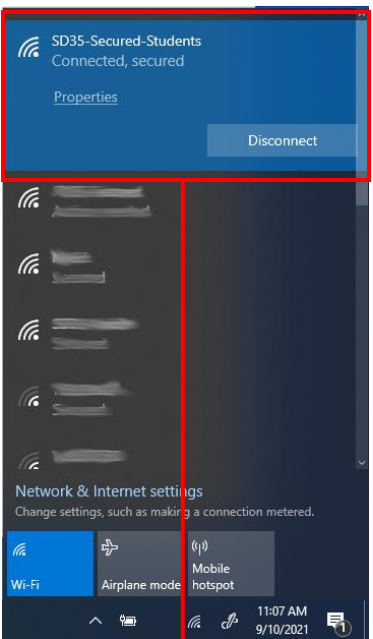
SD35-Secured-Students
Connected, secured

Properties

Disconnect

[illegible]
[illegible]
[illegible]
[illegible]
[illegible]

Network & Internet settings
Change settings, such as making a connection metered.

Wi-Fi

Airplane mode

Mobile hotspot

11:07 AM
9/10/2021

1